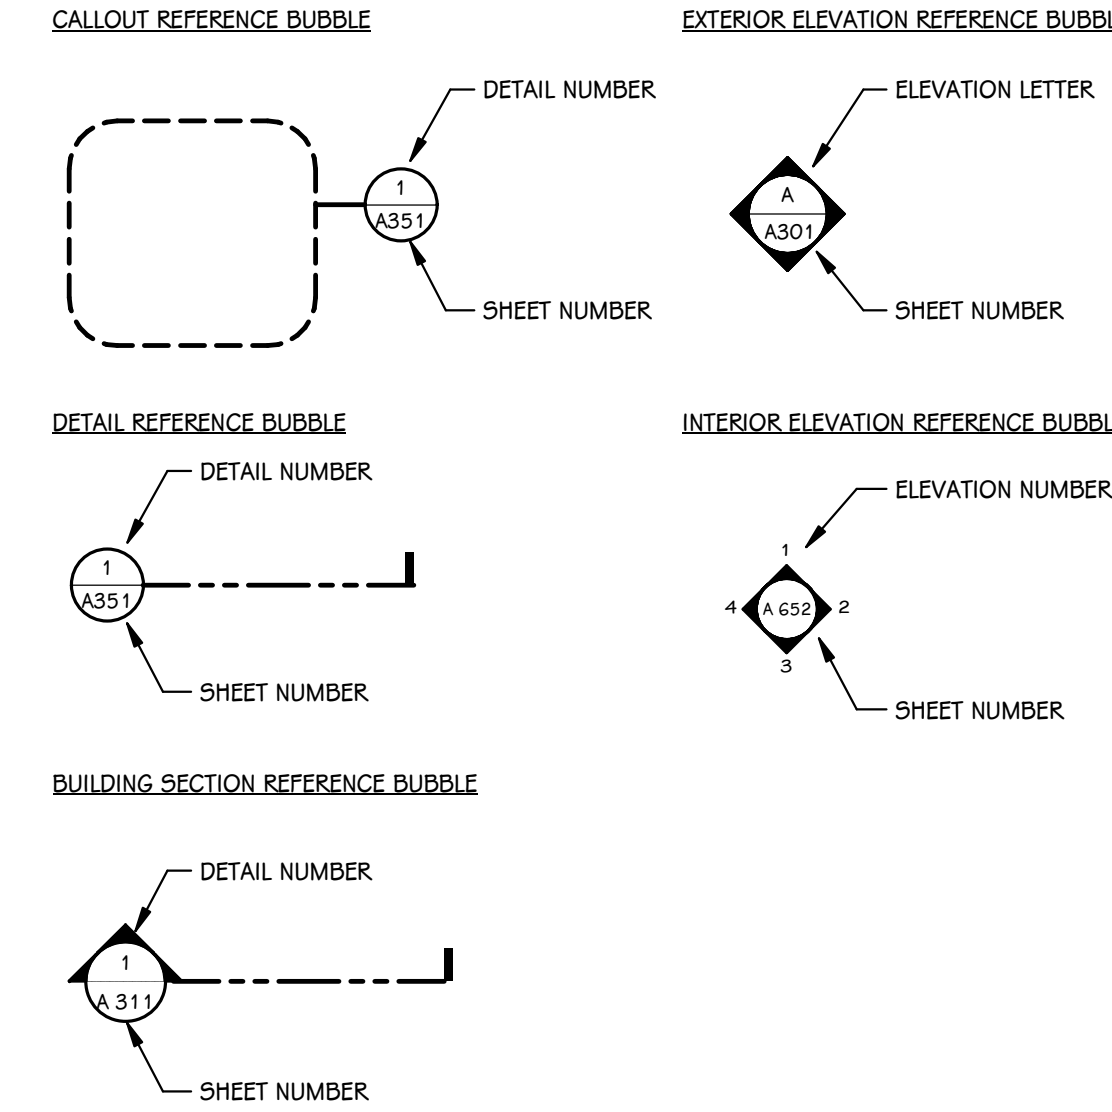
CALLOUT REFERENCE BUBBLE

DETAIL NUMBER

1
A351

SHEET NUMBER

EXTERIOR ELEVATION REFERENCE BUBBL

ELEVATION LETTER

A
A301

SHEET NUMBER

DETAIL REFERENCE BUBBLE

DETAIL NUMBER

1
A351

SHEET NUMBER

INTERIOR ELEVATION REFERENCE BUBBL

ELEVATION NUMBER

1
4 A 652 2
3

SHEET NUMBER

BUILDING SECTION REFERENCE BUBBLE

DETAIL NUMBER

1
A 311

SHEET NUMBER